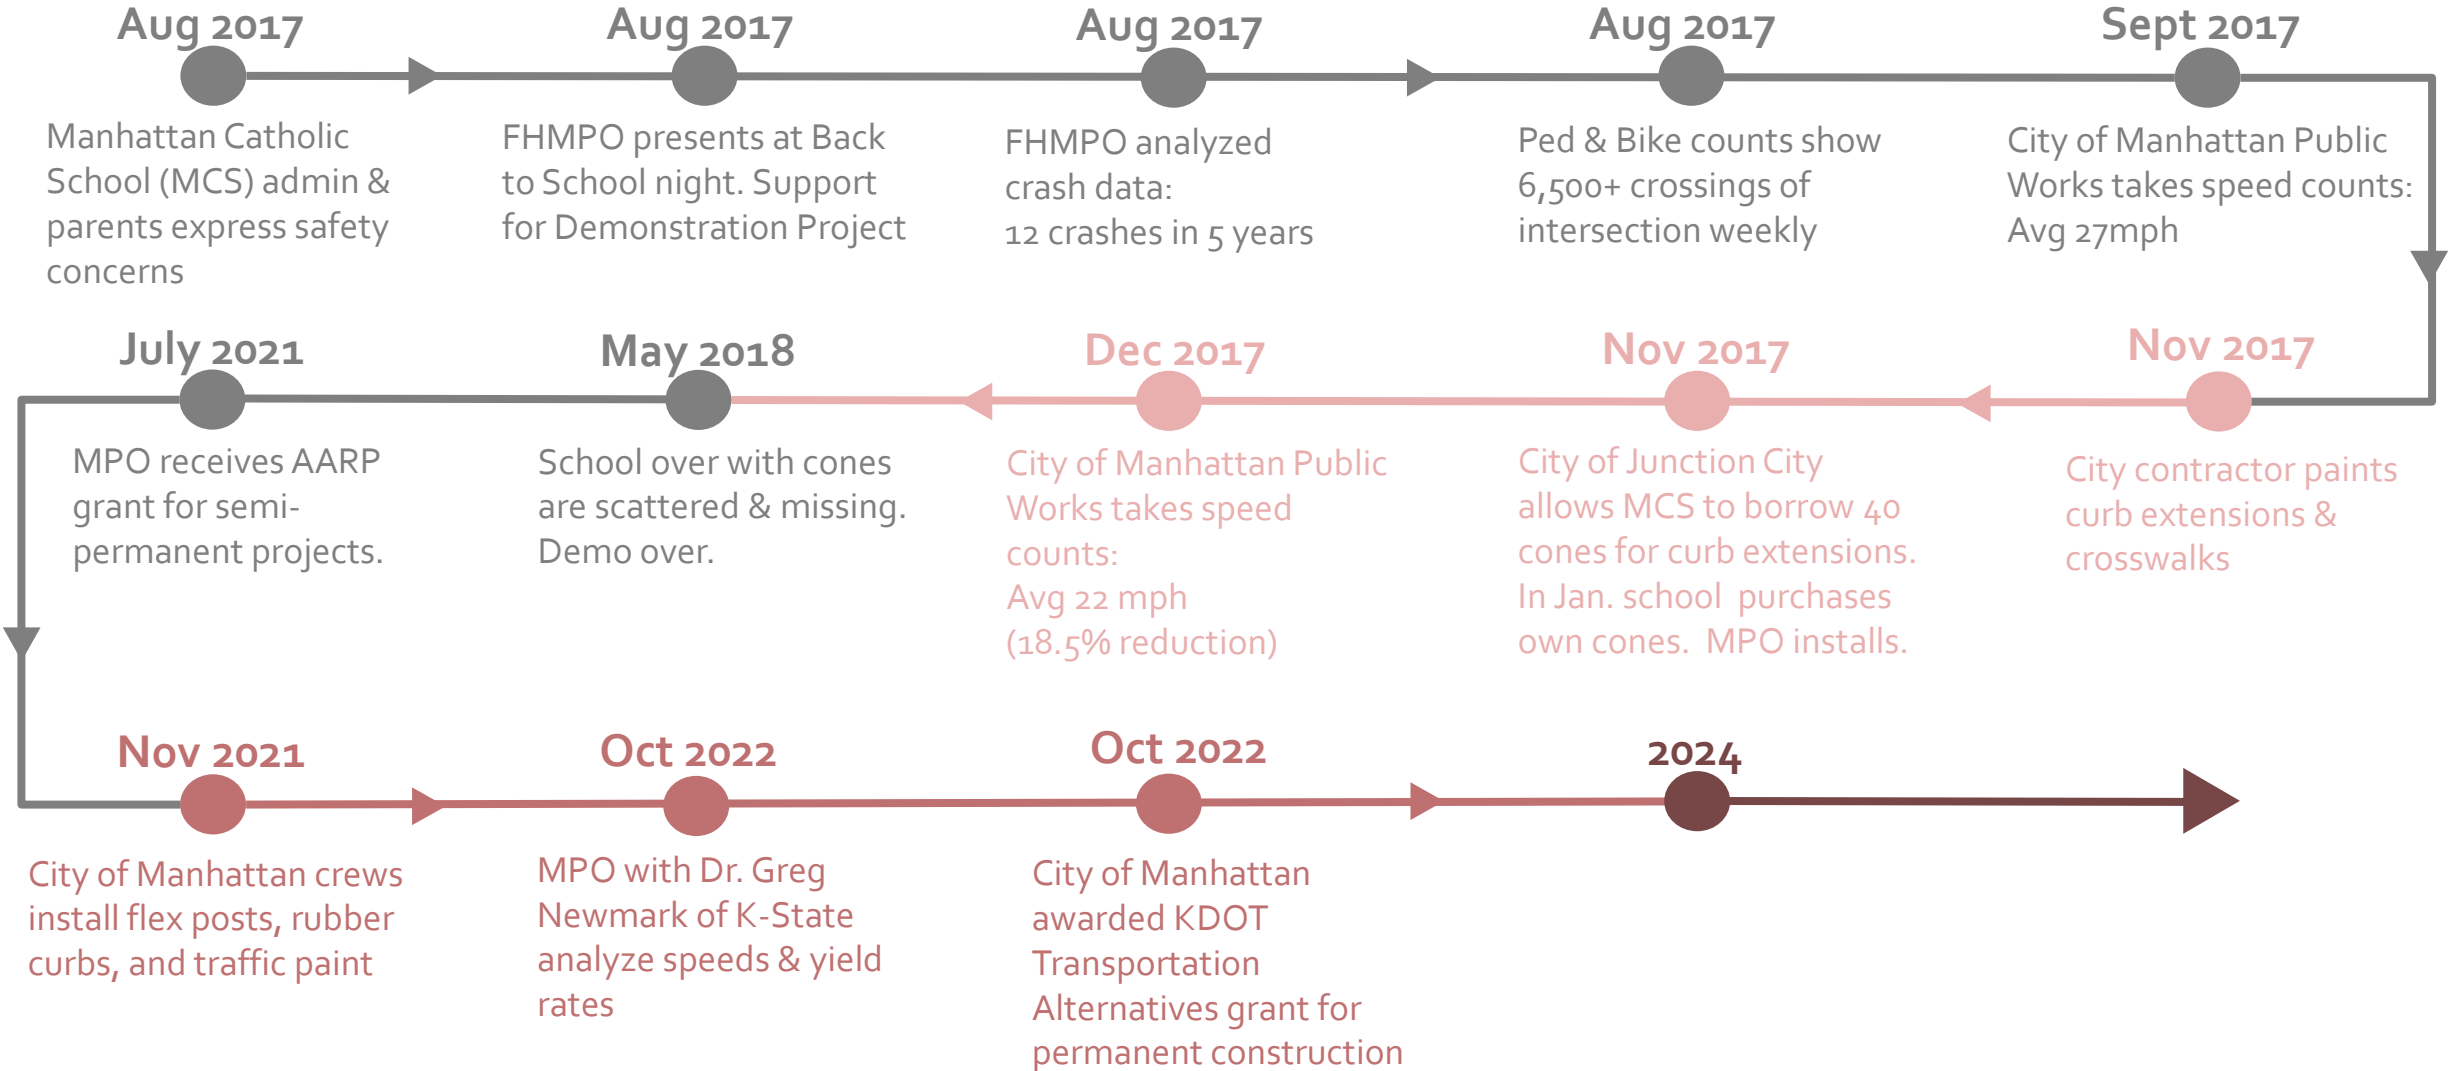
Aug 2017

Manhattan Catholic School (MCS) admin & parents express safety concerns

Aug 2017

FHMPO presents at Back to School night. Support for Demonstration Project

Aug 2017

FHMPO analyzed crash data:
12 crashes in 5 years

Aug 2017

Ped & Bike counts show 6,500+ crossings of intersection weekly

Sept 2017

City of Manhattan Public Works takes speed counts:
Avg 27mph

Nov 2017

City contractor paints curb extensions & crosswalks

Nov 2017

City of Junction City allows MCS to borrow 40 cones for curb extensions. In Jan. school purchases own cones. MPO installs.

Dec 2017

City of Manhattan Public Works takes speed counts:
Avg 22 mph
(18.5% reduction)

May 2018

School over with cones are scattered & missing. Demo over.

July 2021

MPO receives AARP grant for semi-permanent projects.

Nov 2021

City of Manhattan crews install flex posts, rubber curbs, and traffic paint

Oct 2022

MPO with Dr. Greg Newmark of K-State analyze speeds & yield rates

Oct 2022

City of Manhattan awarded KDOT Transportation Alternatives grant for permanent construction

2024